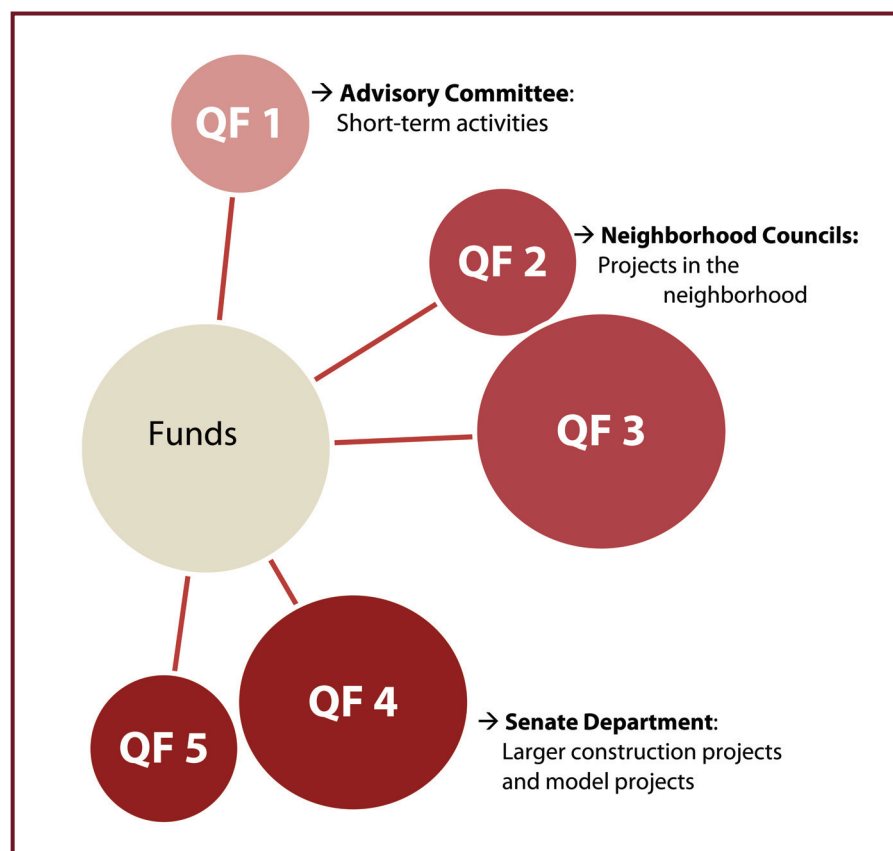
QF 1

→ **Advisory Committee**: Short-term activities

QF 2

→ **Neighborhood Councils:** Projects in the neighborhood

Funds

QF 3

QF 4

→ **Senate Department**: Larger construction projects and model projects

QF 5